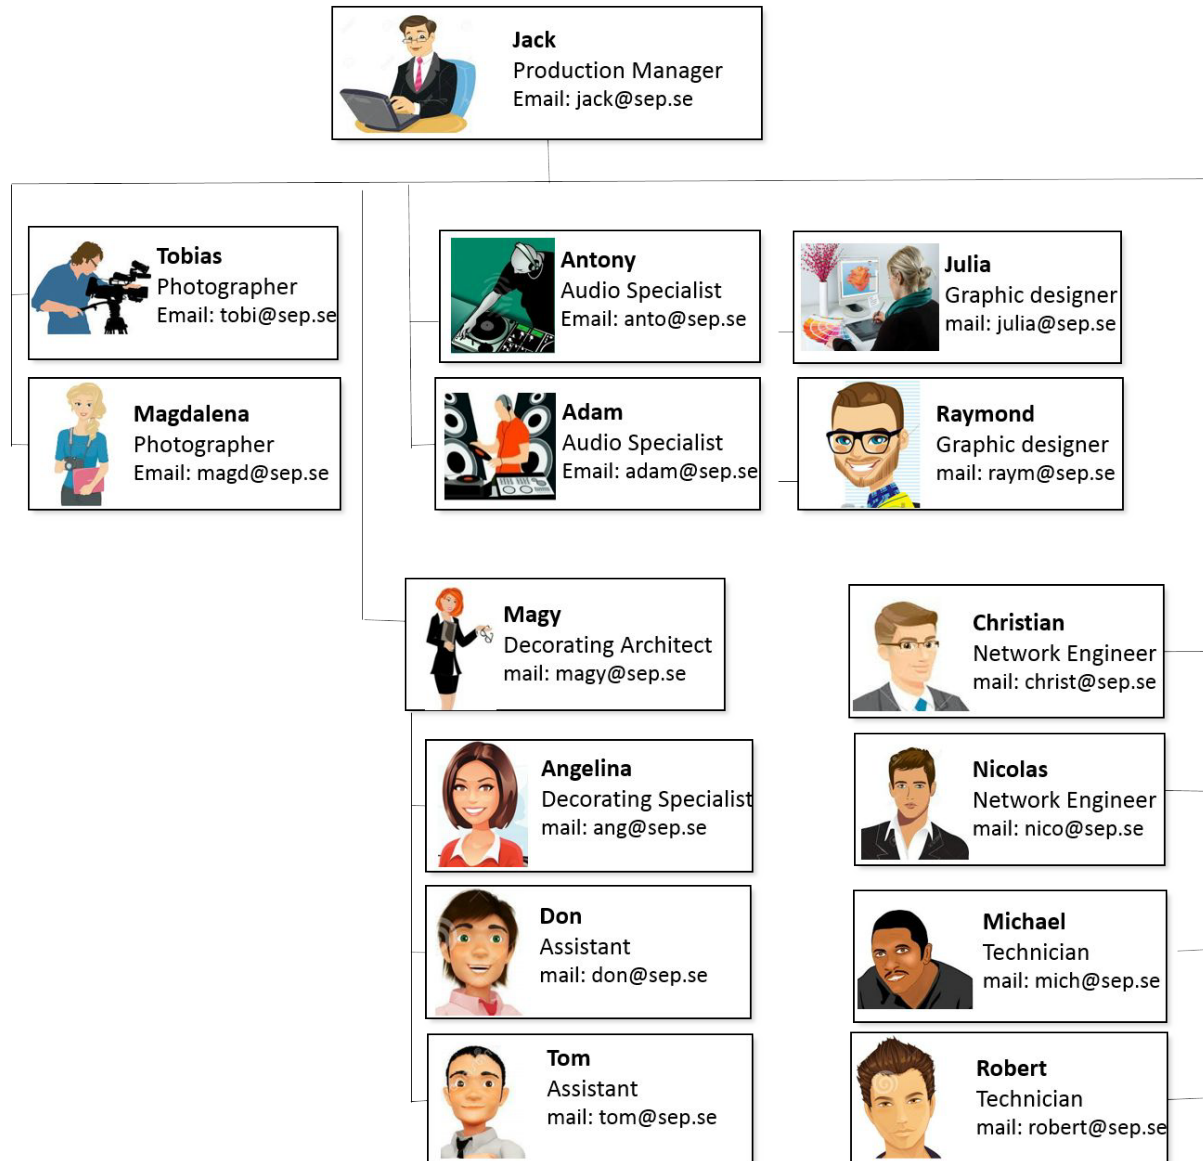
Jack
Production Manager
Email: jack@sep.se

Tobias
Photographer
Email: tobi@sep.se

Magdalena
Photographer
Email: magd@sep.se

Antony
Audio Specialist
Email: anto@sep.se

Julia
Graphic designer
mail: julia@sep.se

Adam
Audio Specialist
Email: adam@sep.se

Raymond
Graphic designer
mail: raym@sep.se

Magy
Decorating Architect
mail: magy@sep.se

Christian
Network Engineer
mail: christ@sep.se

Angelina
Decorating Specialist
mail: ang@sep.se

Nicolas
Network Engineer
mail: nico@sep.se

Don
Assistant
mail: don@sep.se

Michael
Technician
mail: mich@sep.se

Tom
Assistant
mail: tom@sep.se

Robert
Technician
mail: robert@sep.se